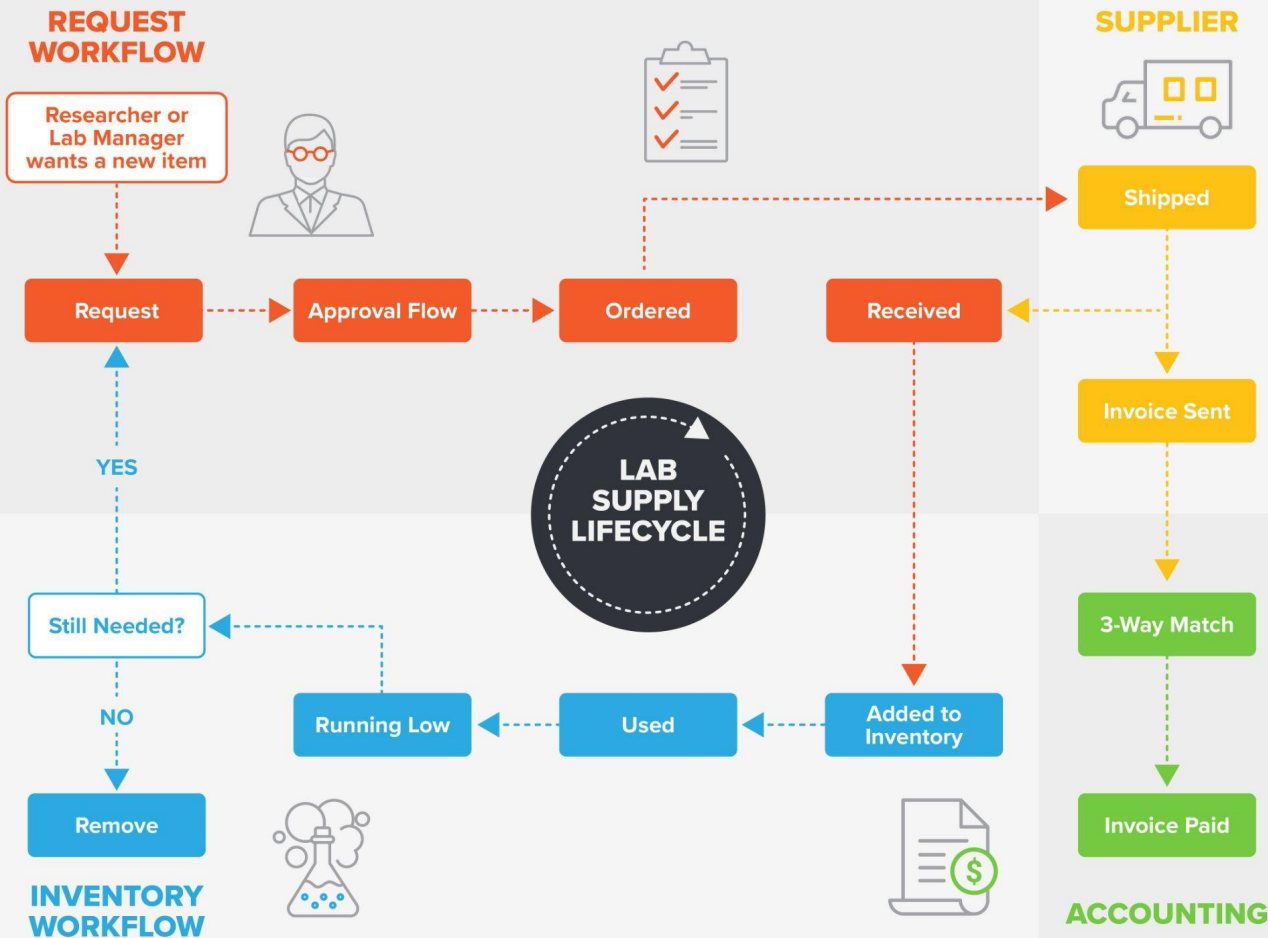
REQUEST WORKFLOW

SUPPLIER

Researcher or Lab Manager wants a new item

Shipped

Request

Approval Flow

Ordered

Received

Invoice Sent

YES

LAB SUPPLY LIFECYCLE

Still Needed?

3-Way Match

NO

Running Low

Used

Added to Inventory

Remove

Invoice Paid

INVENTORY WORKFLOW

ACCOUNTING